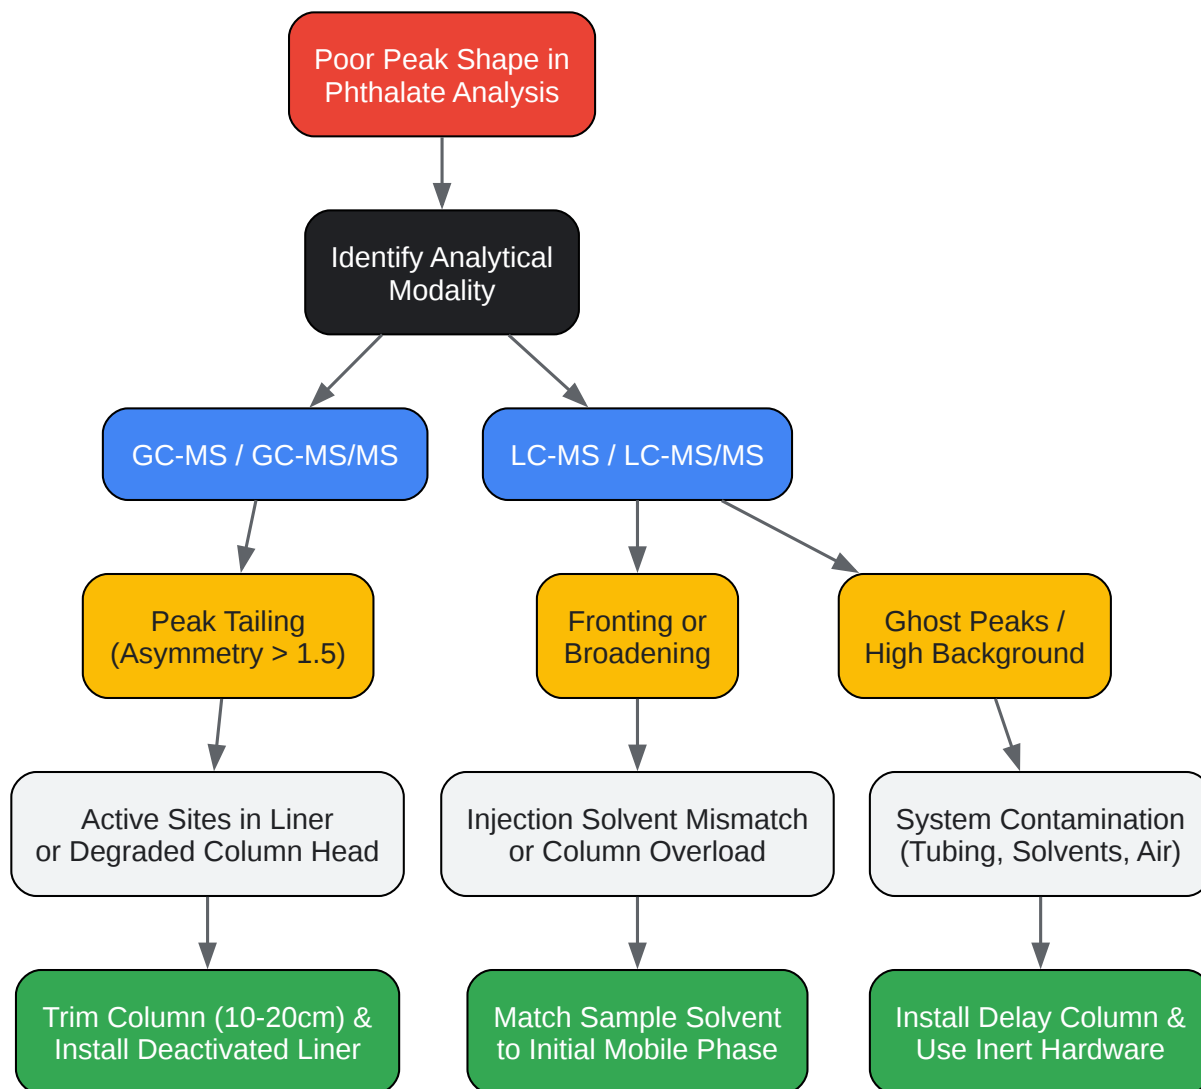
Poor Peak Shape in Phthalate Analysis

Identify Analytical Modality

GC-MS / GC-MS/MS

LC-MS / LC-MS/MS

Peak Tailing (Asymmetry > 1.5)

Fronting or Broadening

Ghost Peaks / High Background

Active Sites in Liner or Degraded Column Head

Injection Solvent Mismatch or Column Overload

System Contamination (Tubing, Solvents, Air)

Trim Column (10-20cm) & Install Deactivated Liner

Match Sample Solvent to Initial Mobile Phase

Install Delay Column & Use Inert Hardware